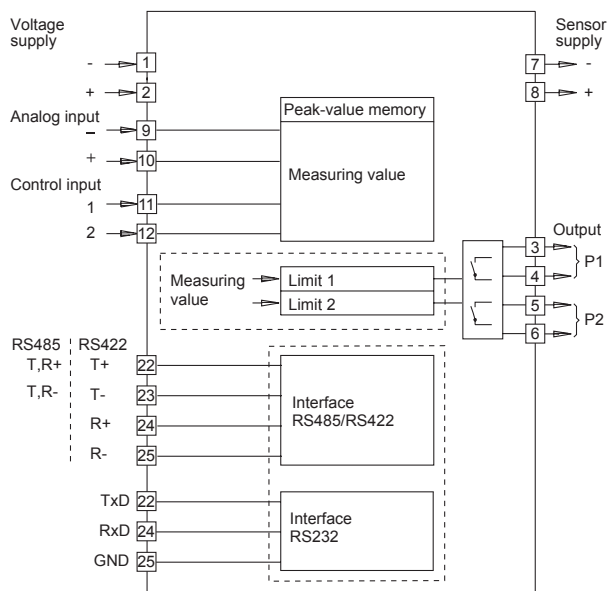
Voltage supply

- 1

+ 2

Analog input

– 9

+ 10

Control input

1 11

2 12

Peak-value memory

Measuring value

Sensor supply

7 -

8 +

Output

3

4

P1

5

6

P2

Measuring value

Limit 1

Limit 2

RS485 RS422

T,R+ T+ 22

T,R- T- 23

R+ 24

R- 25

Interface RS485/RS422

TxD 22

RxD 24

GND 25

Interface RS232